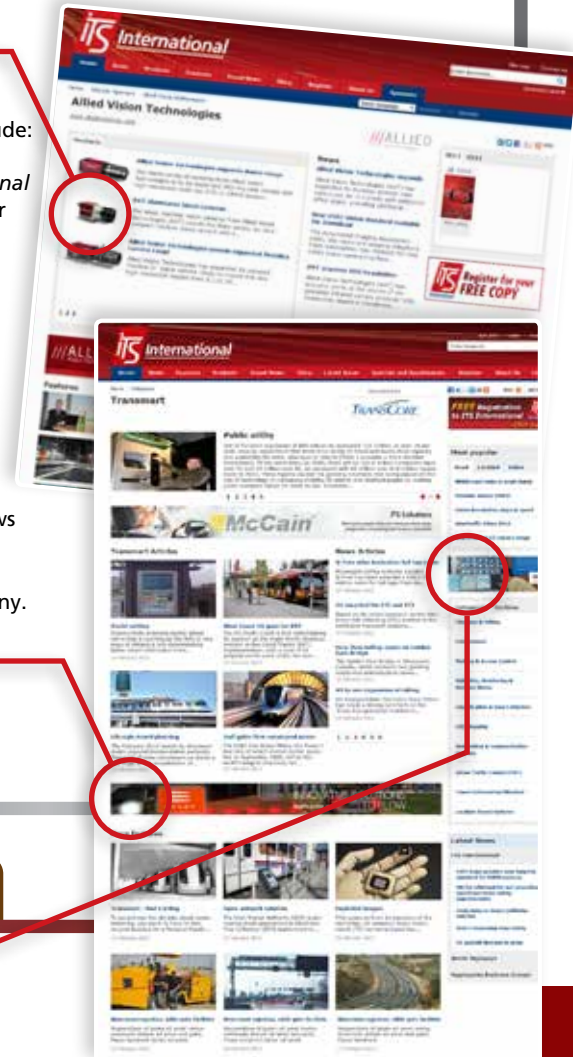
ITS International

Allied Vision Technologies

ALLIED

Register for your FREE COPY

ITS International

Transmart

TRANSCORE

Public utility

McCain

Transmart Articles

News Articles

FREE Registration to ITS International

Most popular

Features

Latest News

ALLI

Features